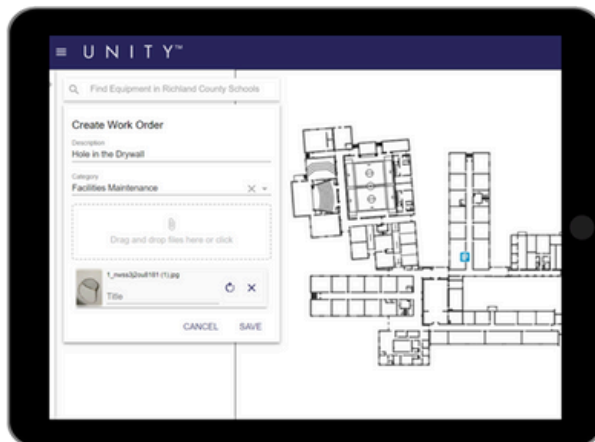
≡ UNITY™

Find Equipment in Richland County Schools

Create Work Order

Description
Hole in the Drywall

Category
Facilities Maintenance

Drag and drop files here or click

1_nwss3j2sull181 (1).jpg

Title

CANCEL SAVE